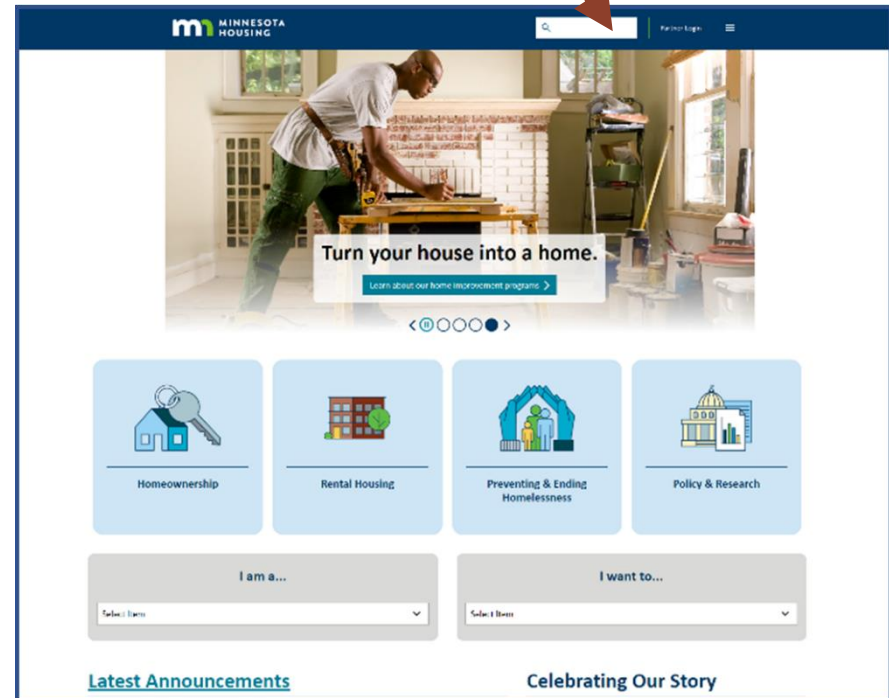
MINNESOTA HOUSING

Partner Login

Turn your house into a home.

Learn about our home improvement programs

Homeownership

Rental Housing

Preventing & Ending Homelessness

Policy & Research

I am a...

Select Item

I want to...

Select Item

Latest Announcements

Celebrating Our Story